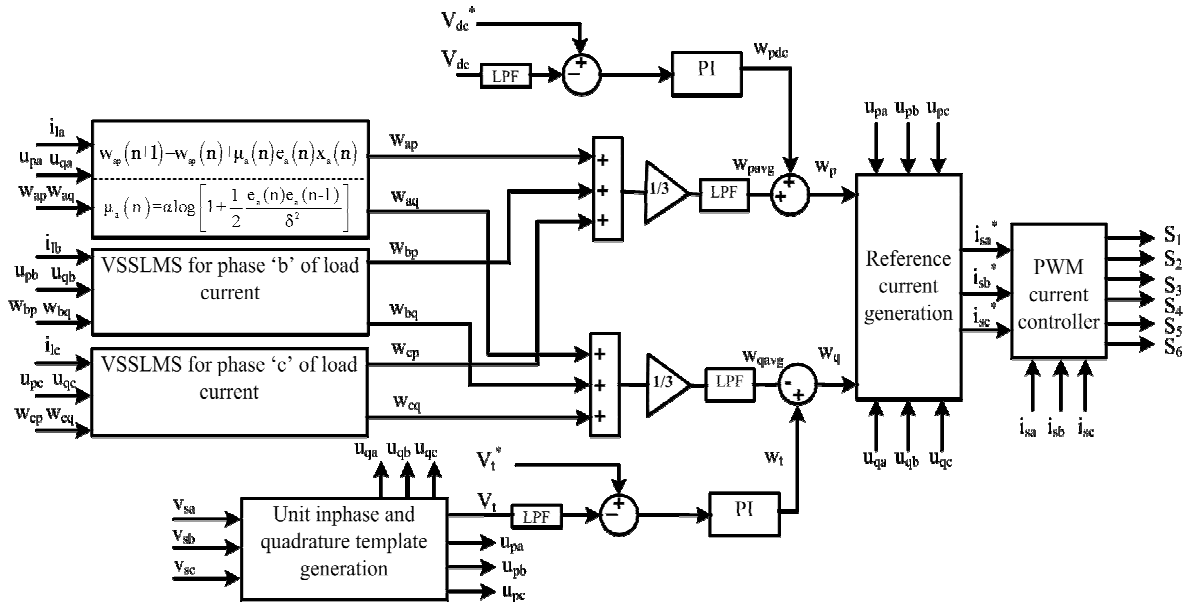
$V_{dc}^*$
$V_{dc}$
LPF
+
−
PI
$w_{pdc}$
$i_{la}$
$u_{pa}$ $u_{qa}$
$w_{ap}$ $w_{aq}$
$w_{ap}(n+1)=w_{ap}(n)+\mu_a(n)e_a(n)x_a(n)$
$\mu_a(n)=\alpha\log\left[1+\frac{1}{2}\frac{e_a(n)e_a(n-1)}{\delta^2}\right]$
$w_{ap}$
$w_{aq}$
+
+
+
1/3
LPF
$w_{pavg}$
+
+
$w_p$
$u_{pa}$ $u_{pb}$ $u_{pc}$
$i_{lb}$
$u_{pb}$ $u_{qb}$
$w_{bp}$ $w_{bq}$
VSSLMS for phase ‘b’ of load current
$w_{bp}$
$w_{bq}$
Reference current generation
$i_{sa}^*$
$i_{sb}^*$
$i_{sc}^*$
PWM current controller
$S_1$
$S_2$
$S_3$
$S_4$
$S_5$
$S_6$
$i_{lc}$
$u_{pc}$ $u_{qc}$
$w_{cp}$ $w_{cq}$
VSSLMS for phase ‘c’ of load current
$w_{cp}$
$w_{cq}$
+
+
+
1/3
LPF
$w_{qavg}$
-
+
$w_q$
$u_{qa}$ $u_{qb}$ $u_{qc}$
$i_{sa}$ $i_{sb}$ $i_{sc}$
$u_{qa}$ $u_{qb}$ $u_{qc}$
$V_t^*$
$w_t$
$v_{sa}$
$v_{sb}$
$v_{sc}$
Unit inphase and quadrature template generation
$V_t$
LPF
+
−
PI
$u_{pa}$
$u_{pb}$
$u_{pc}$